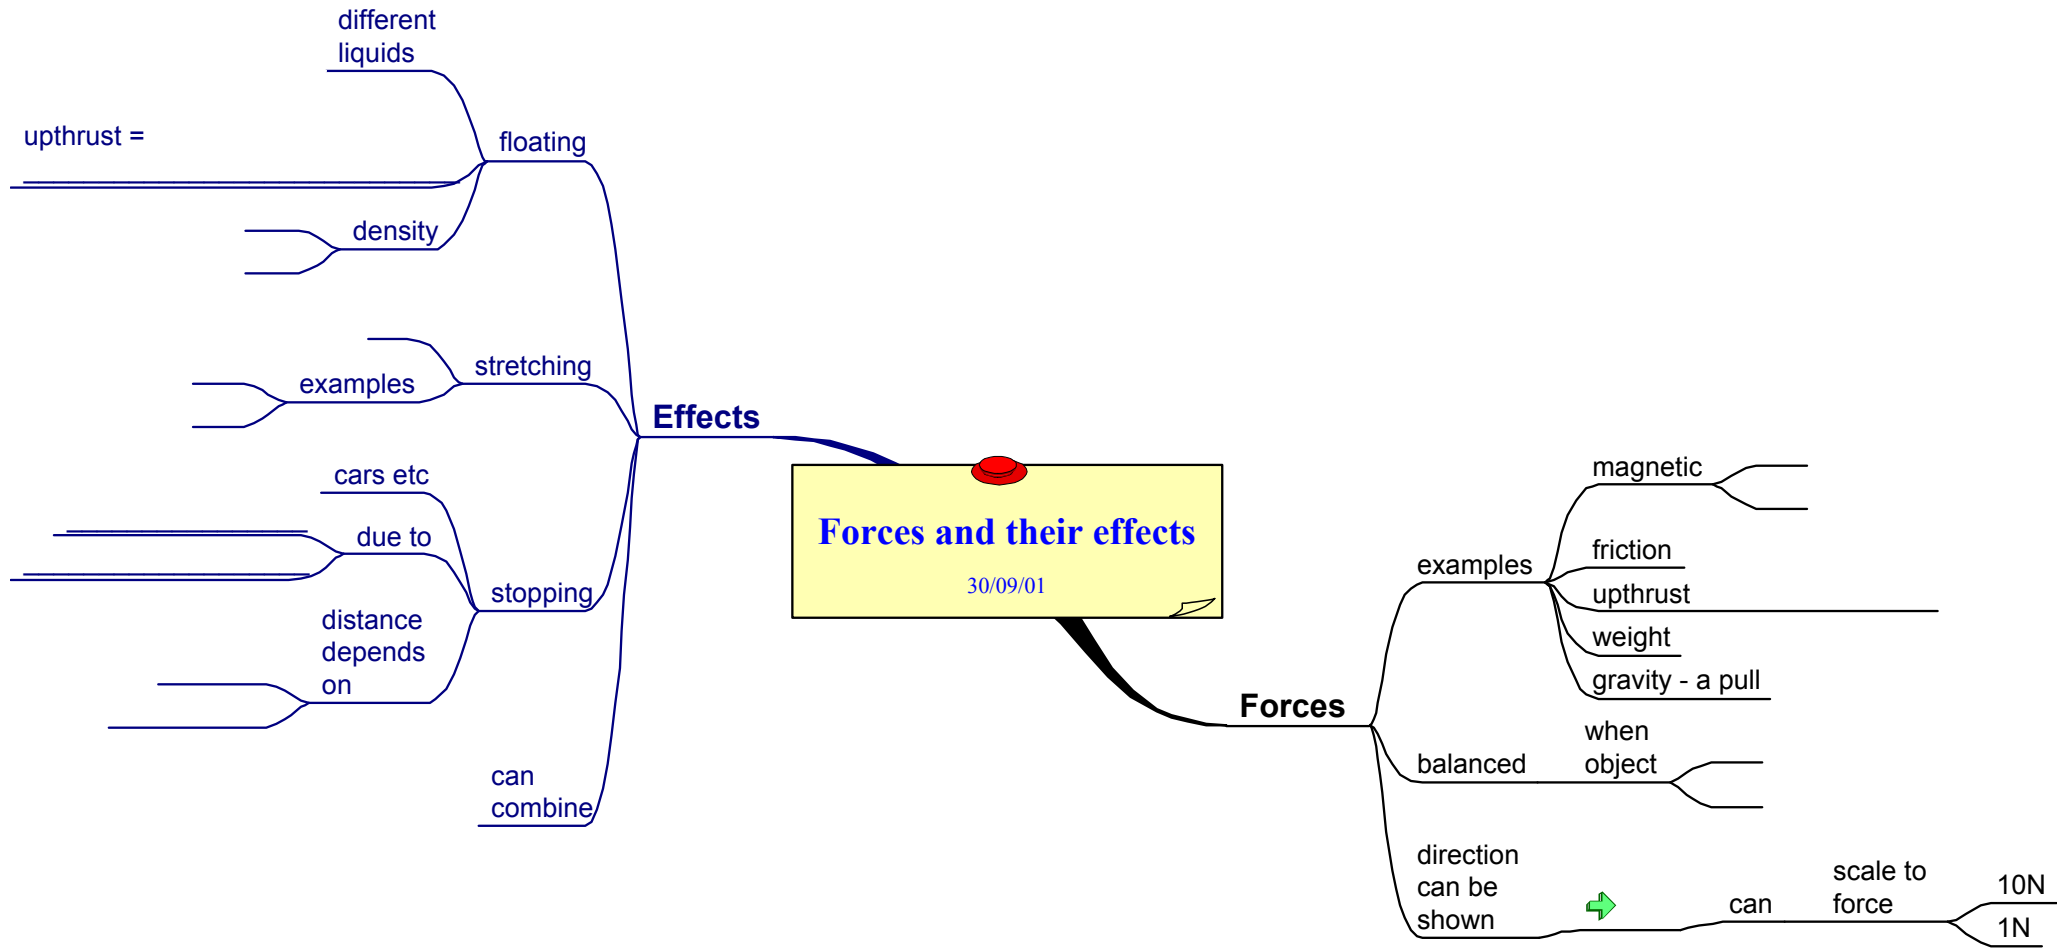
different liquids

upthrust =

floating

density

stretching

examples

Effects

cars etc

due to

stopping

distance depends on

can combine

Forces and their effects

30/09/01

magnetic

examples

friction

upthrust

weight

gravity - a pull

Forces

balanced

when object

direction can be shown

can

scale to force

10N

1N